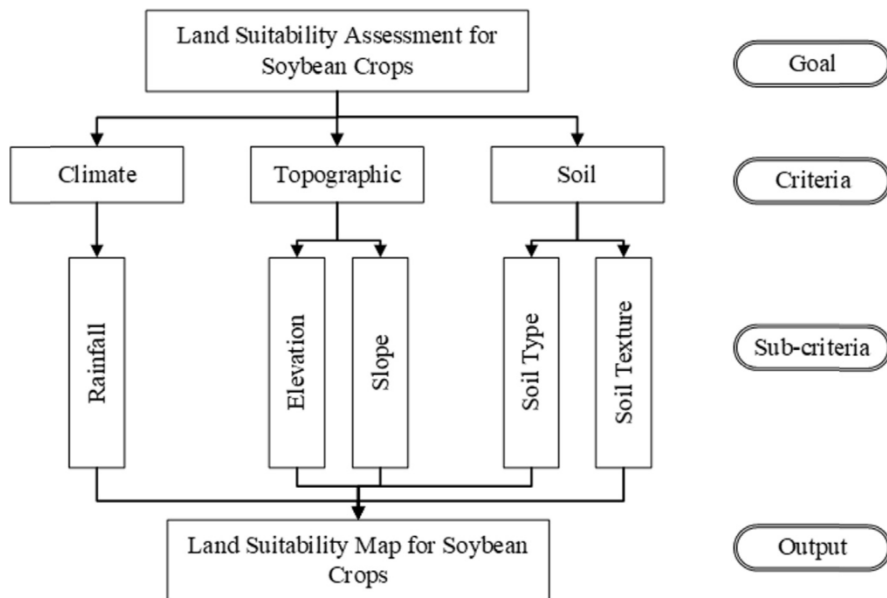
Land Suitability Assessment for Soybean Crops

Goal

Climate

Topographic

Soil

Criteria

Rainfall

Elevation

Slope

Soil Type

Soil Texture

Sub-criteria

Land Suitability Map for Soybean Crops

Output